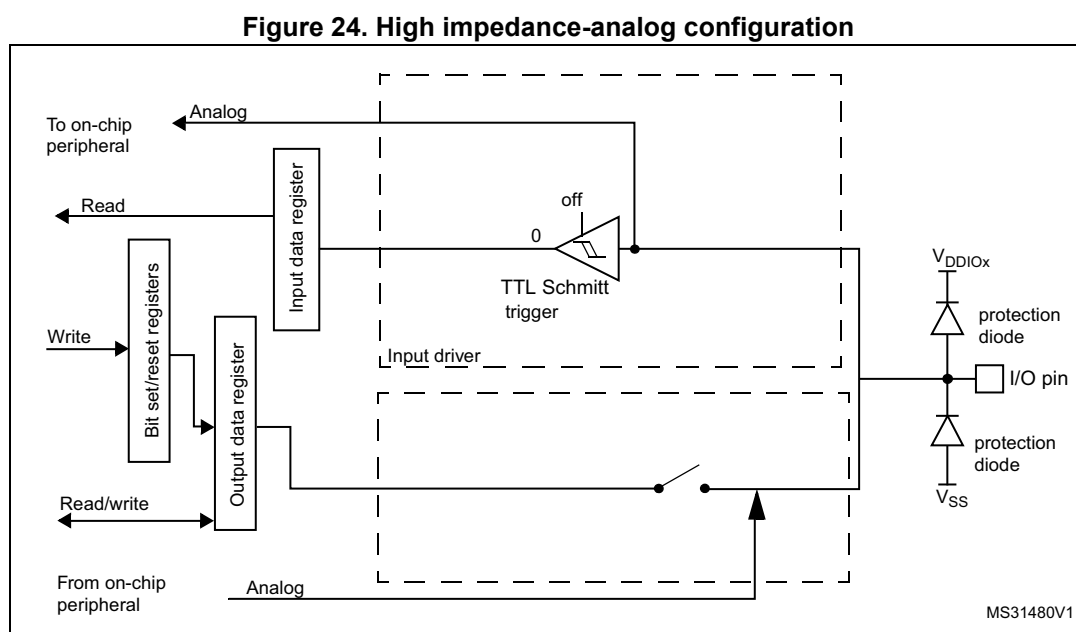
Figure 24. High impedance-analog configuration

Analog

To on-chip peripheral

Read

Input data register

off

0

TTL Schmitt trigger

Bit set/reset registers

Write

Output data register

Input driver

$V_{DDIOx}$

protection diode

I/O pin

protection diode

$V_{SS}$

Read/write

From on-chip peripheral

Analog

MS31480V1